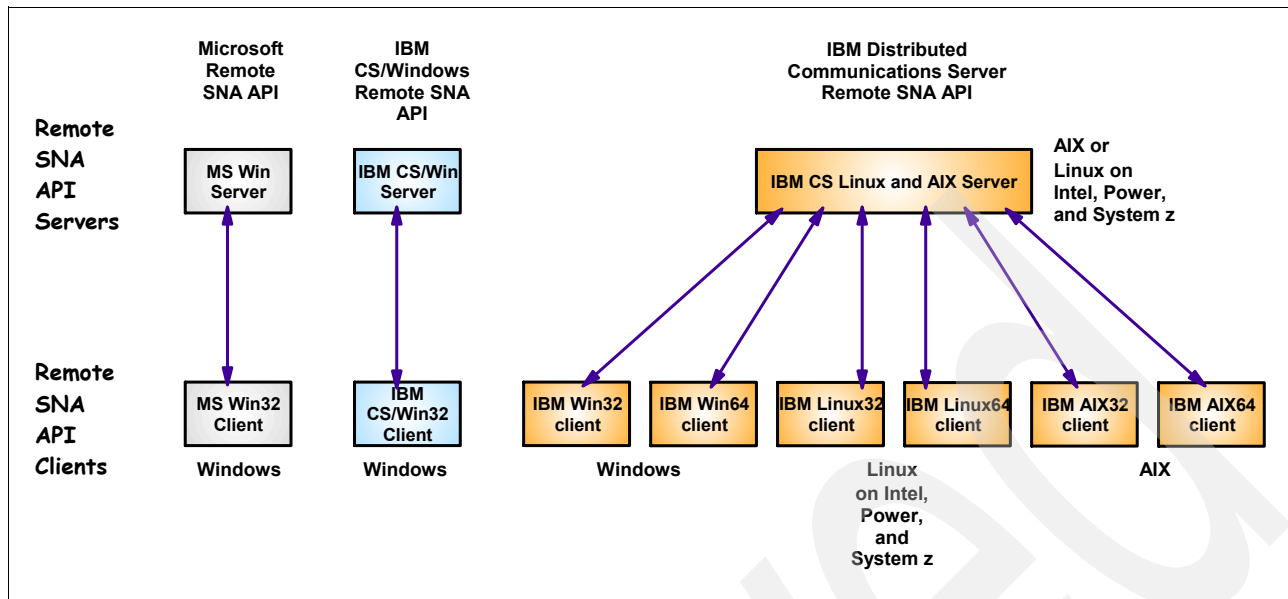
Microsoft Remote SNA API

IBM CS/Windows Remote SNA API

IBM Distributed Communications Server Remote SNA API

Remote SNA API Servers

MS Win Server

IBM CS/Win Server

IBM CS Linux and AIX Server

AIX or Linux on Intel, Power, and System z

Remote SNA API Clients

MS Win32 Client

IBM CS/Win32 Client

IBM Win32 client

IBM Win64 client

IBM Linux32 client

IBM Linux64 client

IBM AIX32 client

IBM AIX64 client

Windows

Windows

Windows

Linux on Intel, Power, and System z

AIX